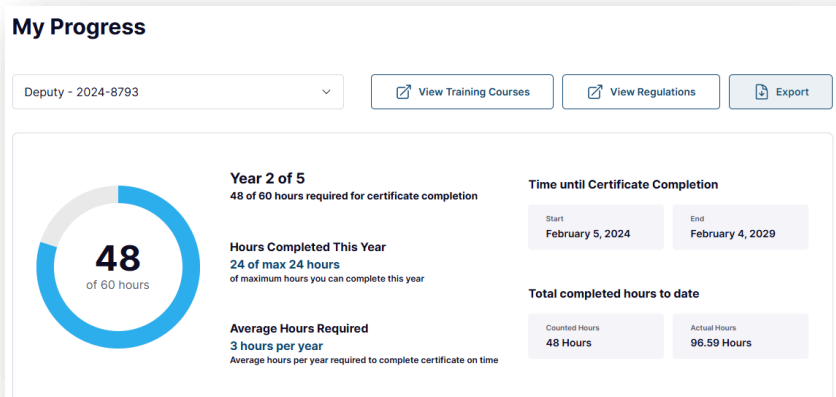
My Progress

Deputy - 2024-8793

View Training Courses

View Regulations

Export

48
of 60 hours

Year 2 of 5
48 of 60 hours required for certificate completion

Hours Completed This Year
24 of max 24 hours
of maximum hours you can complete this year

Average Hours Required
3 hours per year
Average hours per year required to complete certificate on time

Time until Certificate Completion

Start
February 5, 2024

End
February 4, 2029

Total completed hours to date

Counted Hours
48 Hours

Actual Hours
96.59 Hours